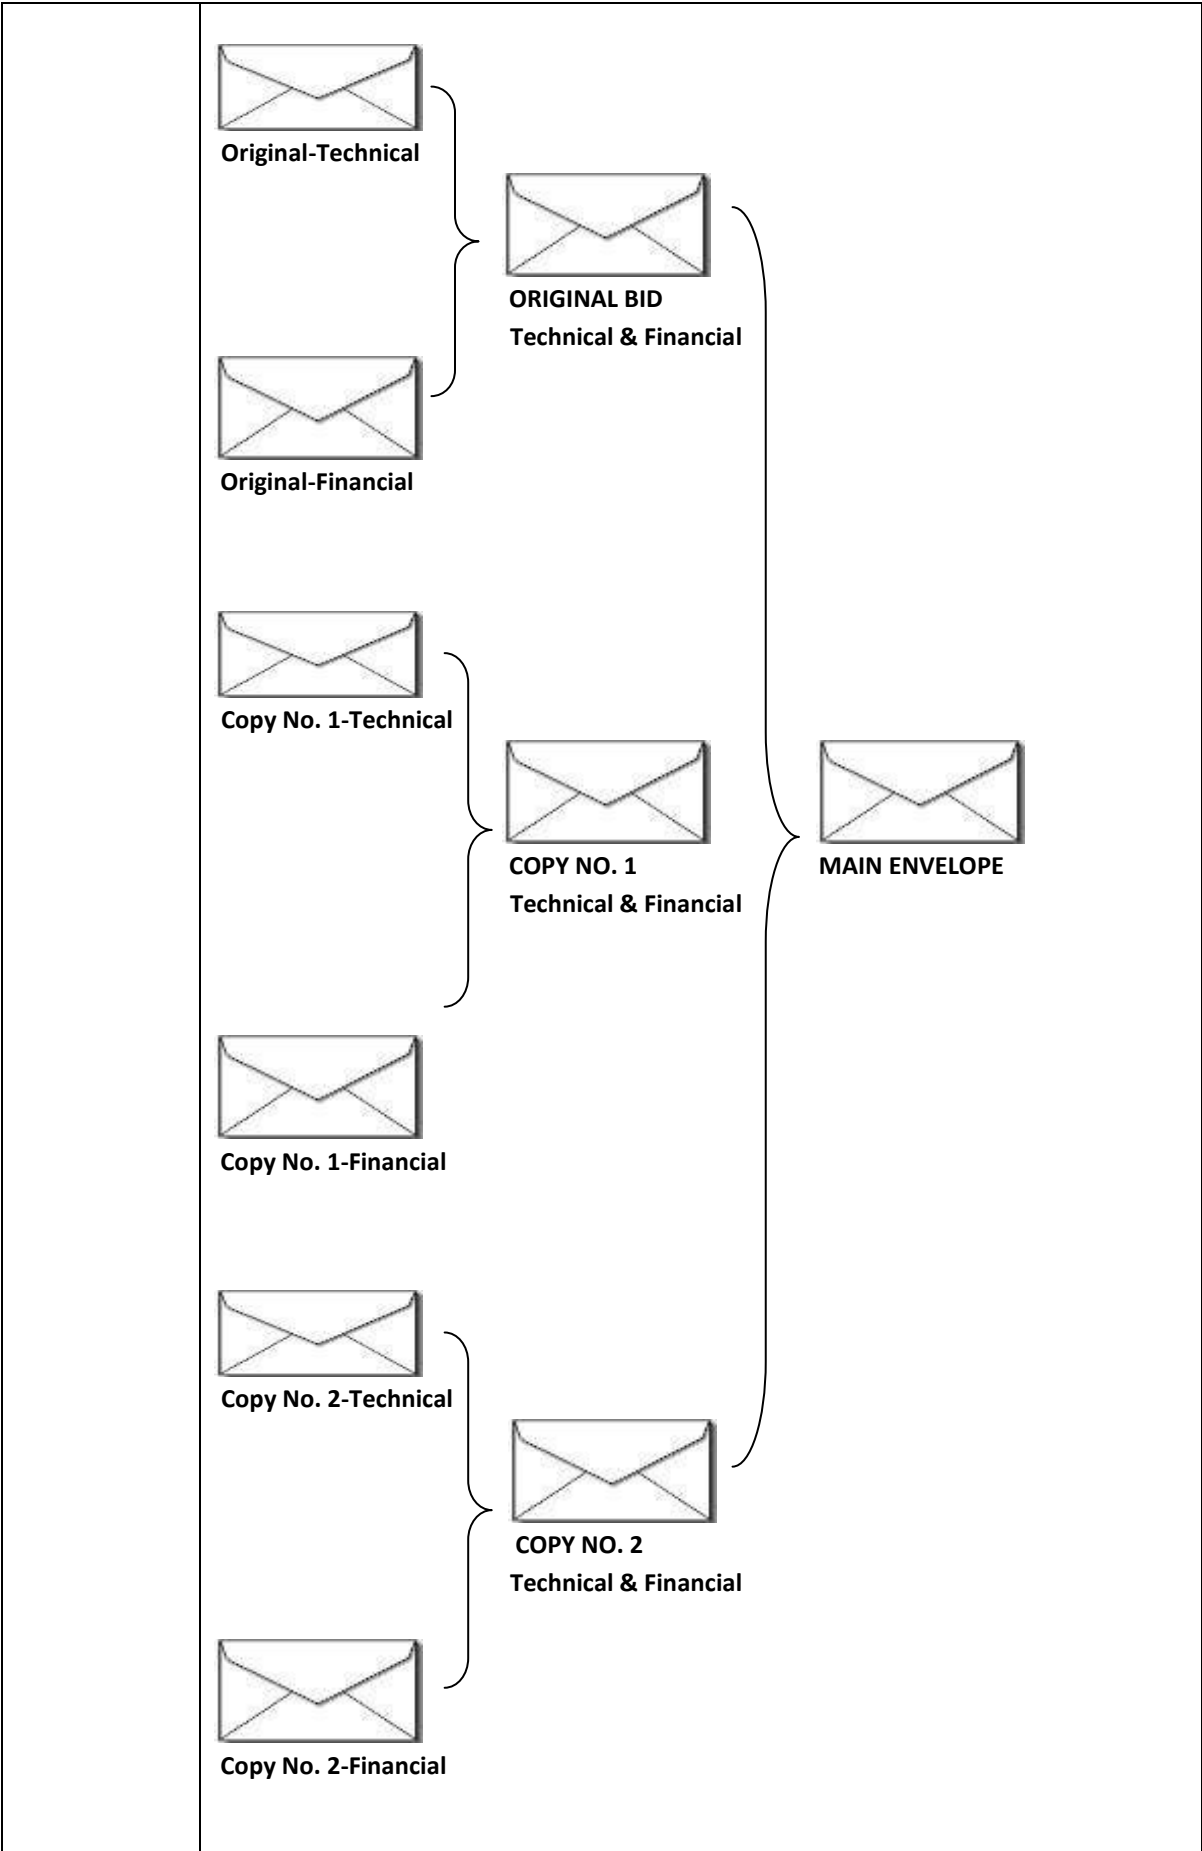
Original-Technical

ORIGINAL BID
Technical & Financial

Original-Financial

Copy No. 1-Technical

COPY NO. 1
Technical & Financial

MAIN ENVELOPE

Copy No. 1-Financial

Copy No. 2-Technical

COPY NO. 2
Technical & Financial

Copy No. 2-Financial